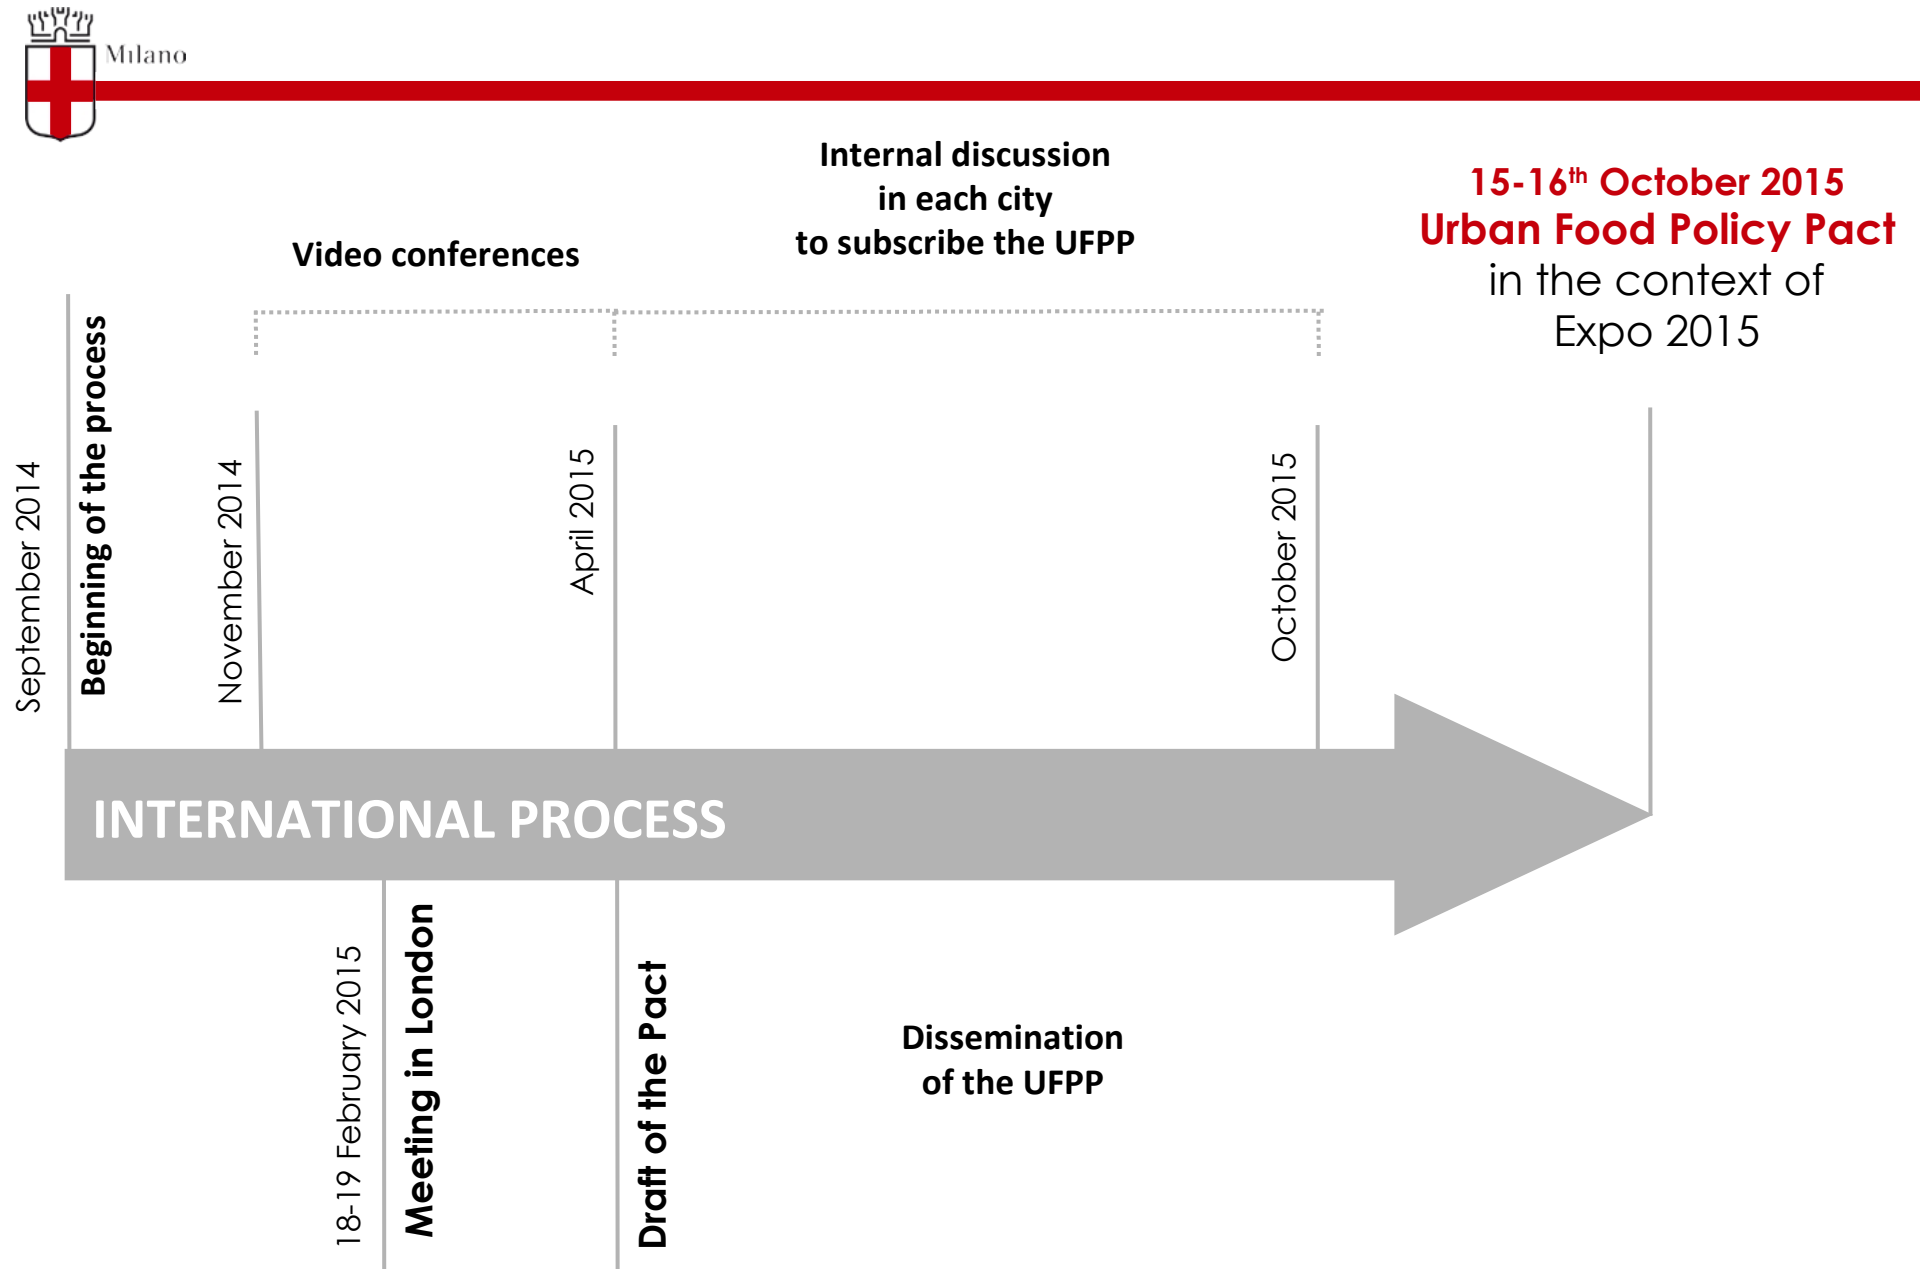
Milano

Internal discussion in each city to subscribe the UFPP

15-16$^{th}$ October 2015
Urban Food Policy Pact
in the context of Expo 2015

Video conferences

September 2014

Beginning of the process

November 2014

April 2015

October 2015

INTERNATIONAL PROCESS

18-19 February 2015

Meeting in London

Draft of the Pact

Dissemination of the UFPP